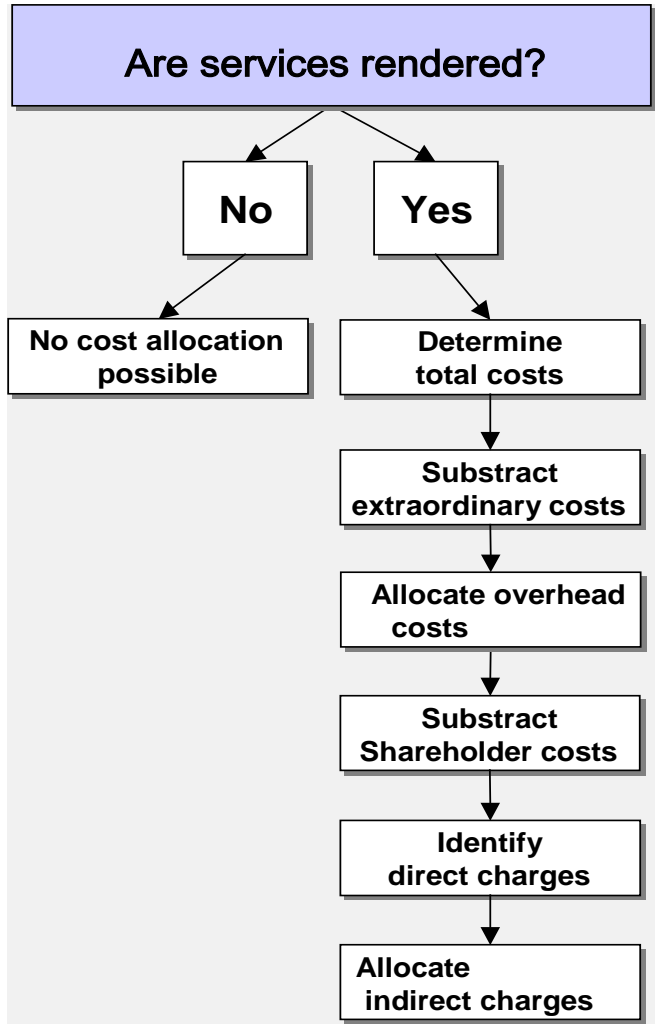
Are services rendered?

No

Yes

No cost allocation possible

Determine total costs

Substract extraordinary costs

Allocate overhead costs

Substract Shareholder costs

Identify direct charges

Allocate indirect charges